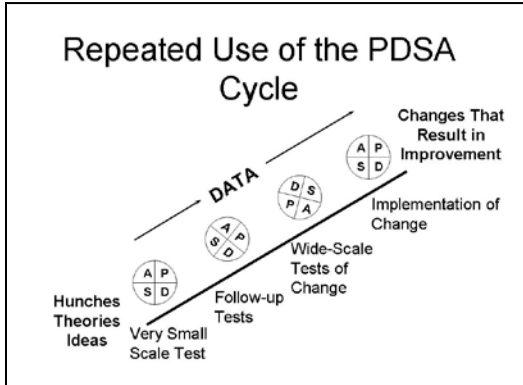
Repeated Use of the PDSA Cycle

DATA

Changes That Result in Improvement

A P
S D

Implementation of Change

D S
P A

Wide-Scale Tests of Change

A P
S D

Follow-up Tests

A P
S D

Hunches Theories Ideas

Very Small Scale Test